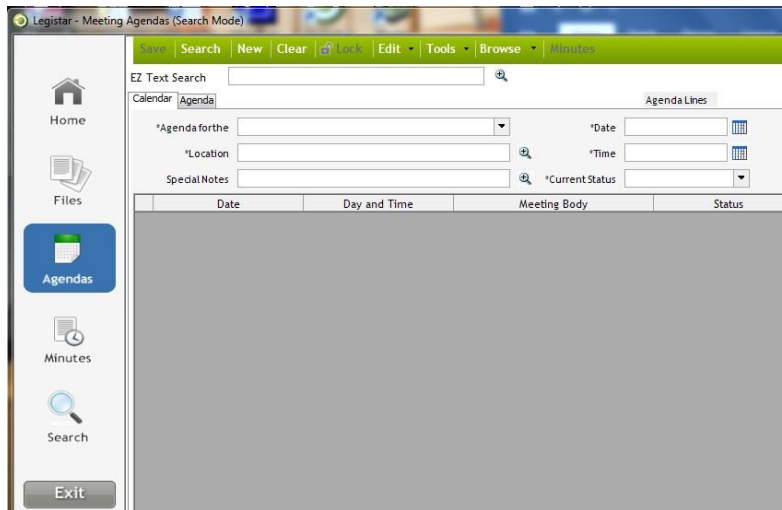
Legistar - Meeting Agendas (Search Mode)

Save | Search | New | Clear | Lock | Edit ▾ | Tools ▾ | Browse ▾ | Minutes

Home

Files

Agendas

Minutes

Search

Exit

EZ Text Search

Calendar | Agenda

Agenda Lines

*Agenda for the

*Date

*Location

*Time

Special Notes

*Current Status

| Date | Day and Time | Meeting Body | Status |
|---|---|---|---|